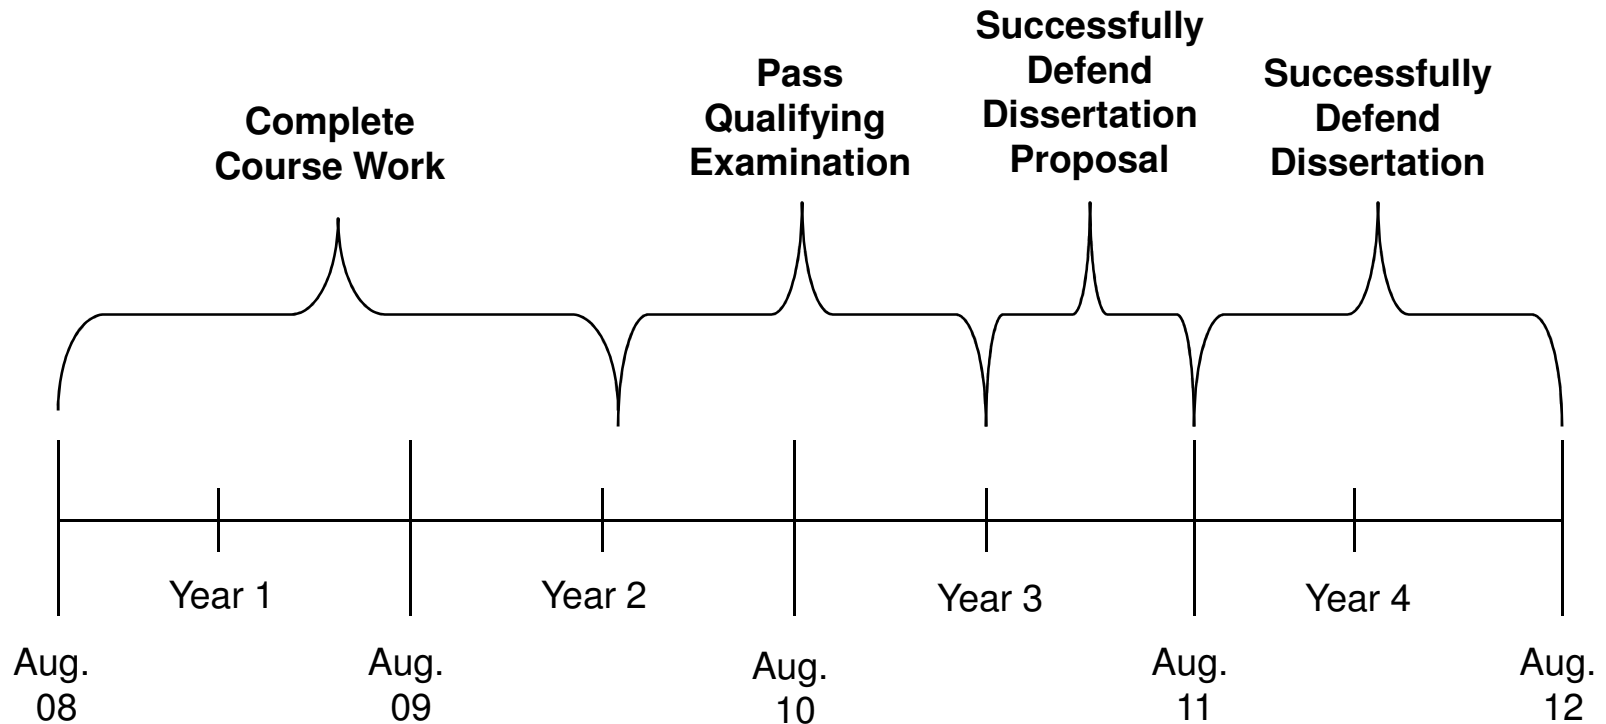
Complete Course Work

Pass Qualifying Examination

Successfully Defend Dissertation Proposal

Successfully Defend Dissertation

Year 1

Year 2

Year 3

Year 4

Aug. 08

Aug. 09

Aug. 10

Aug. 11

Aug. 12